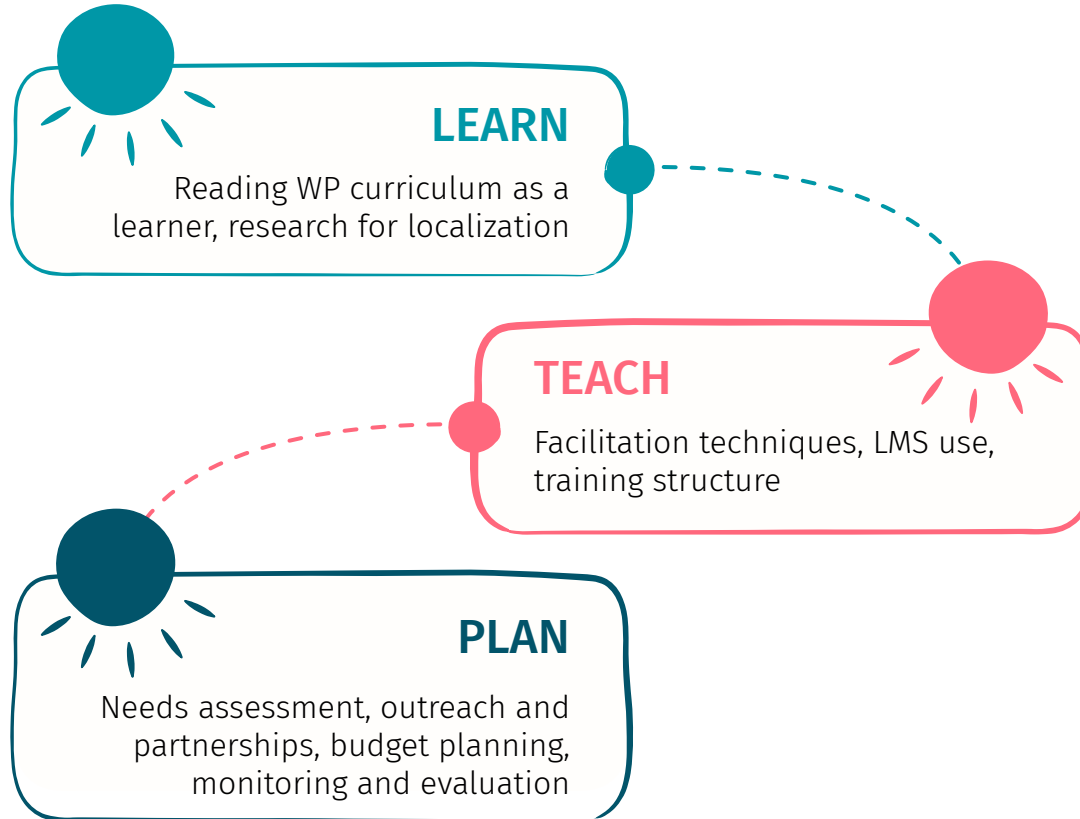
LEARN

Reading WP curriculum as a learner, research for localization

TEACH

Facilitation techniques, LMS use, training structure

PLAN

Needs assessment, outreach and partnerships, budget planning, monitoring and evaluation